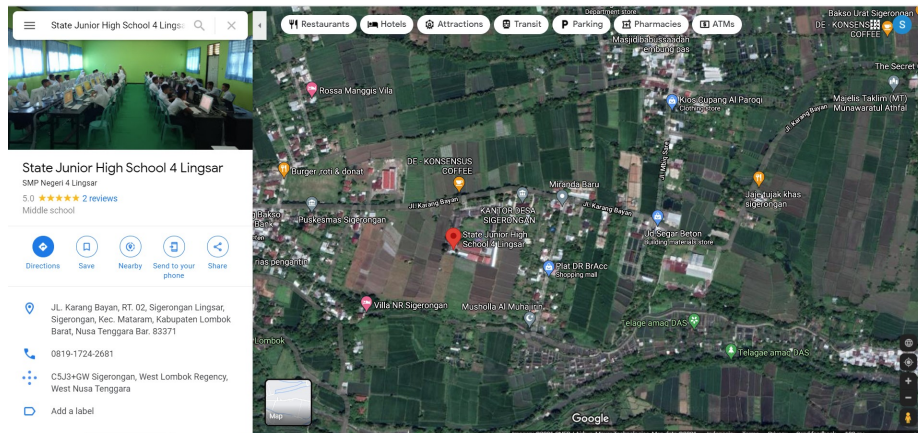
State Junior High School 4 Lingsa

State Junior High School 4 Lingsar
SMP Negeri 4 Lingsar
5.0 ★★★★★ 2 reviews
Middle school

Directions
Save
Nearby
Send to your phone
Share

JL. Karang Bayan, RT. 02, Sigerongan Lingsar, Sigerongan, Kec. Mataram, Kabupaten Lombok Barat, Nusa Tenggara Bar. 83371

0819-1724-2681

C5J3+GW Sigerongan, West Lombok Regency, West Nusa Tenggara

Add a label

Restaurants
Hotels
Attractions
Transit
Parking
Pharmacies
ATMs

Department store
Masjidibabussaadah embung das
Bakso Urat Sigerongan
DE - KONSENSUS COFFEE
S
The Secret
Rossa Manggis Vila
Kios Cupang Al Paroqi
Clothing store
Majelis Taklim (MT) Munawaratul Athfal
Jl. Karang Bayan
Jl. Datuk Sari
Burger, roti & donat
DE - KONSENSUS COFFEE
Miranda Baru
Jaje tujak khas sigerongan
Bakso
Jl. Karang Bayan
Puskesmas Sigerongan
KANTOR DESA SIGERONGAN
Jl. Karang Bayan
UD. Segar Beton
Building materials store
State Junior High School 4 Lingsar
rias pengantin
Plat DR BrAcc
Shopping mall
Villa NR Sigerongan
Musholla Al Muha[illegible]
Telage amac DAS
Lombok
Telagae amac DAS
Map
Google